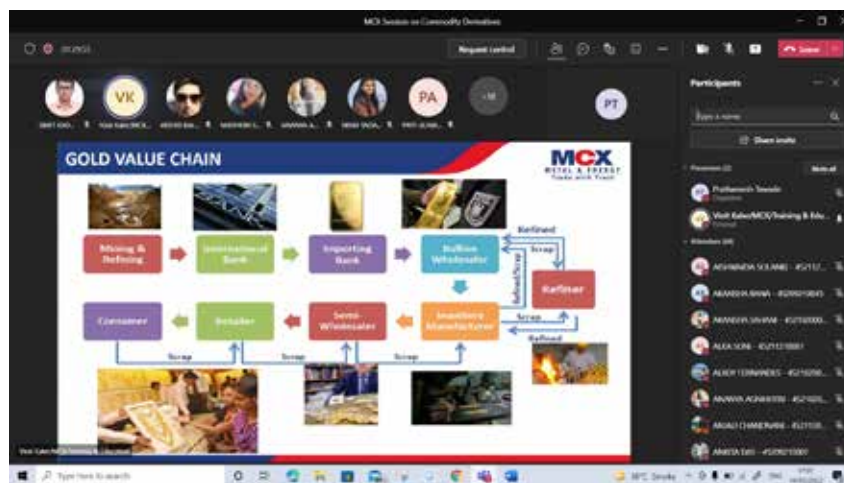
MCX Session on Commodity Derivatives

Request control

Leave

VK PA PT

GOLD VALUE CHAIN

MCX
METAL & ENERGY
Trade with Trust

Mining & Refining

International Bank

Importing Bank

Bullion Wholesaler

Refined

Scrap

Refined/Scrap

Refiner

Consumer

Retailer

Semi-Wholesaler

Jewellery Manufacturer

Scrap

Refined

Scrap

Scrap

Scrap

Participants

Share invite

Presenters (2)

Mute all

Prathamesh Sawale

Vinit Kale(MCX/Training & Edu...

Attendees (49)

AISHWARYA SOLANKI - 4521...

AKANKSHA BAWA - 45210...

AKANKSHA SHARMA - 45210...

ALKA SONI - 45210...

ALROY FERNANDES - 45210...

ANANYA AGRAWAL - 45210...

ANJALI CHANDWANI - 45210...

ANKITA DAS - 45210...

Type here to search

30°C Smoke